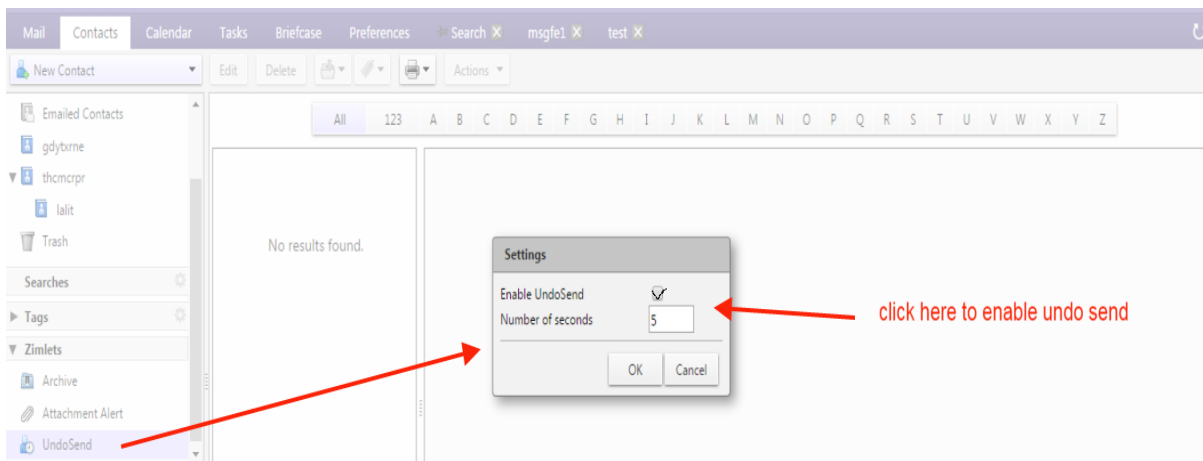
Mail Contacts Calendar Tasks Briefcase Preferences Search msgfe1 test

New Contact Edit Delete Actions

Emailed Contacts
gdytxrne
thcmcrpr
lalit
Trash

Searches
Tags
Zimlets
Archive
Attachment Alert
UndoSend

All 123 A B C D E F G H I J K L M N O P Q R S T U V W X Y Z

No results found.

Settings
Enable UndoSend
Number of seconds 5
OK Cancel

click here to enable undo send